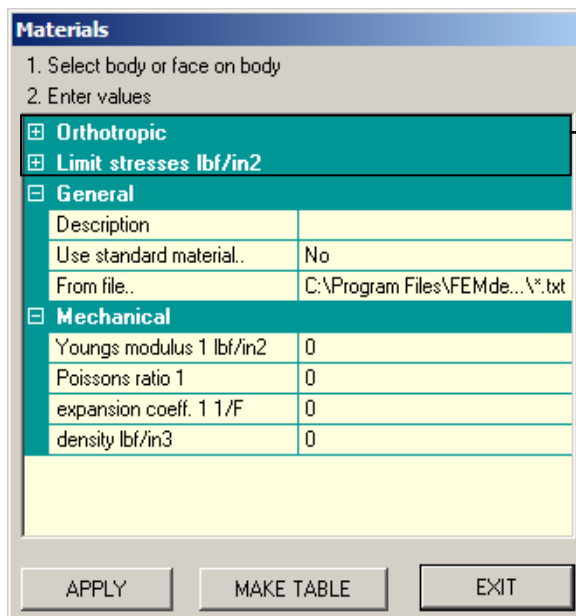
Materials

1. Select body or face on body

2. Enter values

⊞ Orthotropic

⊞ Limit stresses lbf/in2

⊟ General

| | |
|---|---|
| Description | |
| Use standard material.. | No |
| From file.. | C:\Program Files\FEMde...\*.txt |

⊟ Mechanical

| | |
|---|---|
| Youngs modulus 1 lbf/in2 | 0 |
| Poissons ratio 1 | 0 |
| expansion coeff. 1 1/F | 0 |
| density lbf/in3 | 0 |

APPLY

MAKE TABLE

EXIT